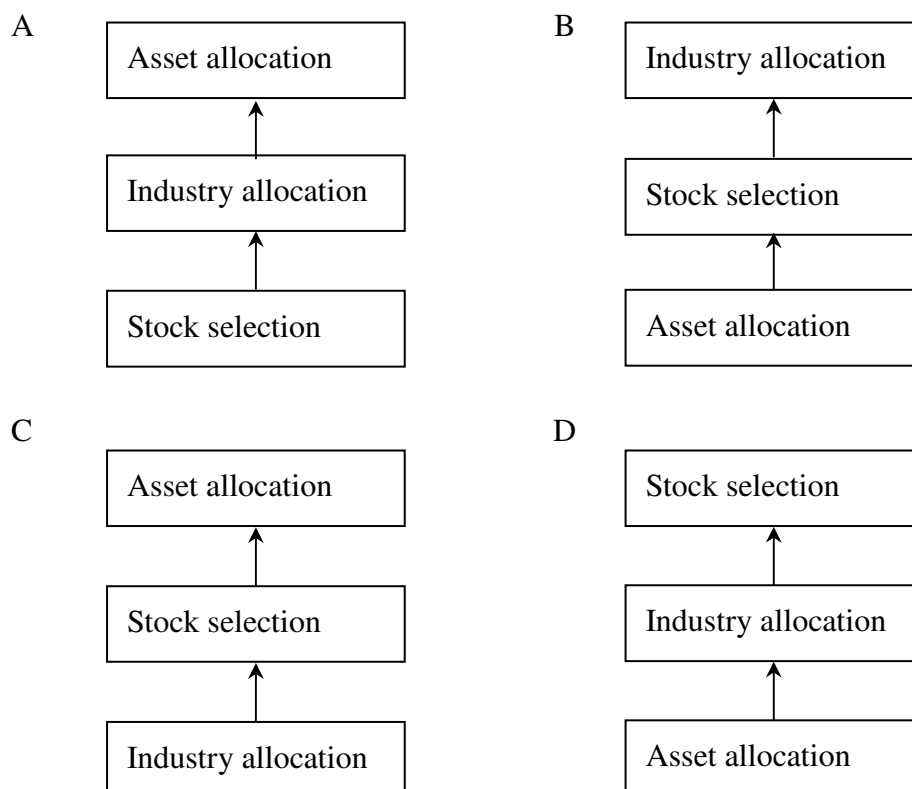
A

Asset allocation

Industry allocation

Stock selection

B

Industry allocation

Stock selection

Asset allocation

C

Asset allocation

Stock selection

Industry allocation

D

Stock selection

Industry allocation

Asset allocation